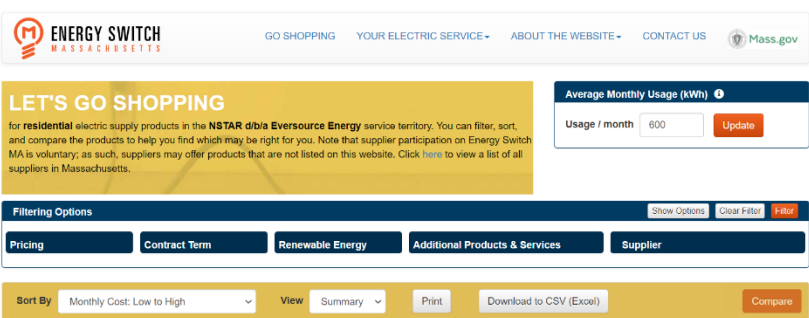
ENERGY SWITCH
MASSACHUSETTS

GO SHOPPING
YOUR ELECTRIC SERVICE
ABOUT THE WEBSITE
CONTACT US
Mass.gov

LET'S GO SHOPPING

for residential electric supply products in the NSTAR d/b/a Eversource Energy service territory. You can filter, sort, and compare the products to help you find which may be right for you. Note that supplier participation on Energy Switch MA is voluntary; as such, suppliers may offer products that are not listed on this website. Click here to view a list of all suppliers in Massachusetts.

Average Monthly Usage (kWh)
Usage / month 600
Update

Filtering Options
Show Options
Clear Filter
Filter

Pricing
Contract Term
Renewable Energy
Additional Products & Services
Supplier

Sort By
Monthly Cost: Low to High
View
Summary
Print
Download to CSV (Excel)
Compare